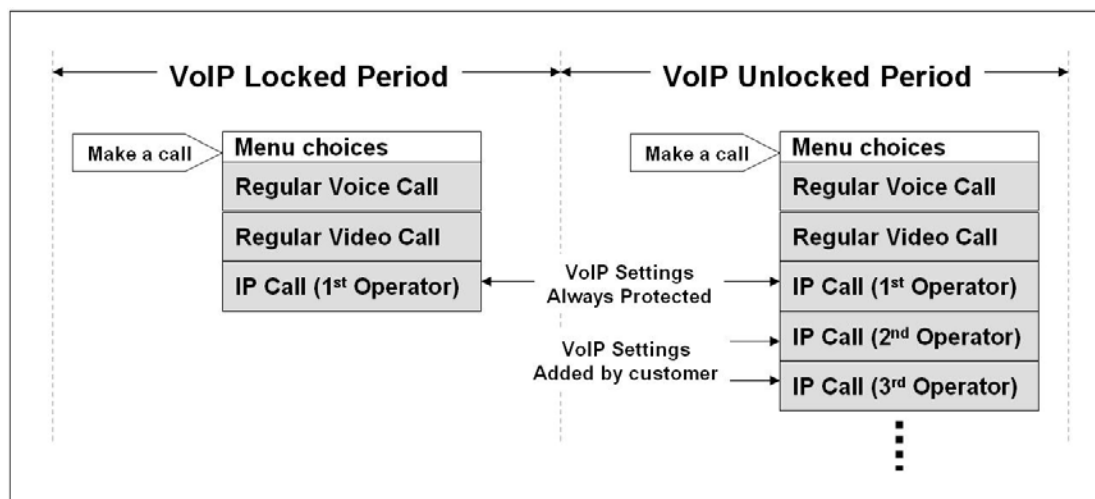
VoIP Locked Period

VoIP Unlocked Period

Make a call

Menu choices

Regular Voice Call

Regular Video Call

IP Call (1$^{st}$ Operator)

VoIP Settings Always Protected

Make a call

Menu choices

Regular Voice Call

Regular Video Call

IP Call (1$^{st}$ Operator)

IP Call (2$^{nd}$ Operator)

VoIP Settings Added by customer

IP Call (3$^{rd}$ Operator)